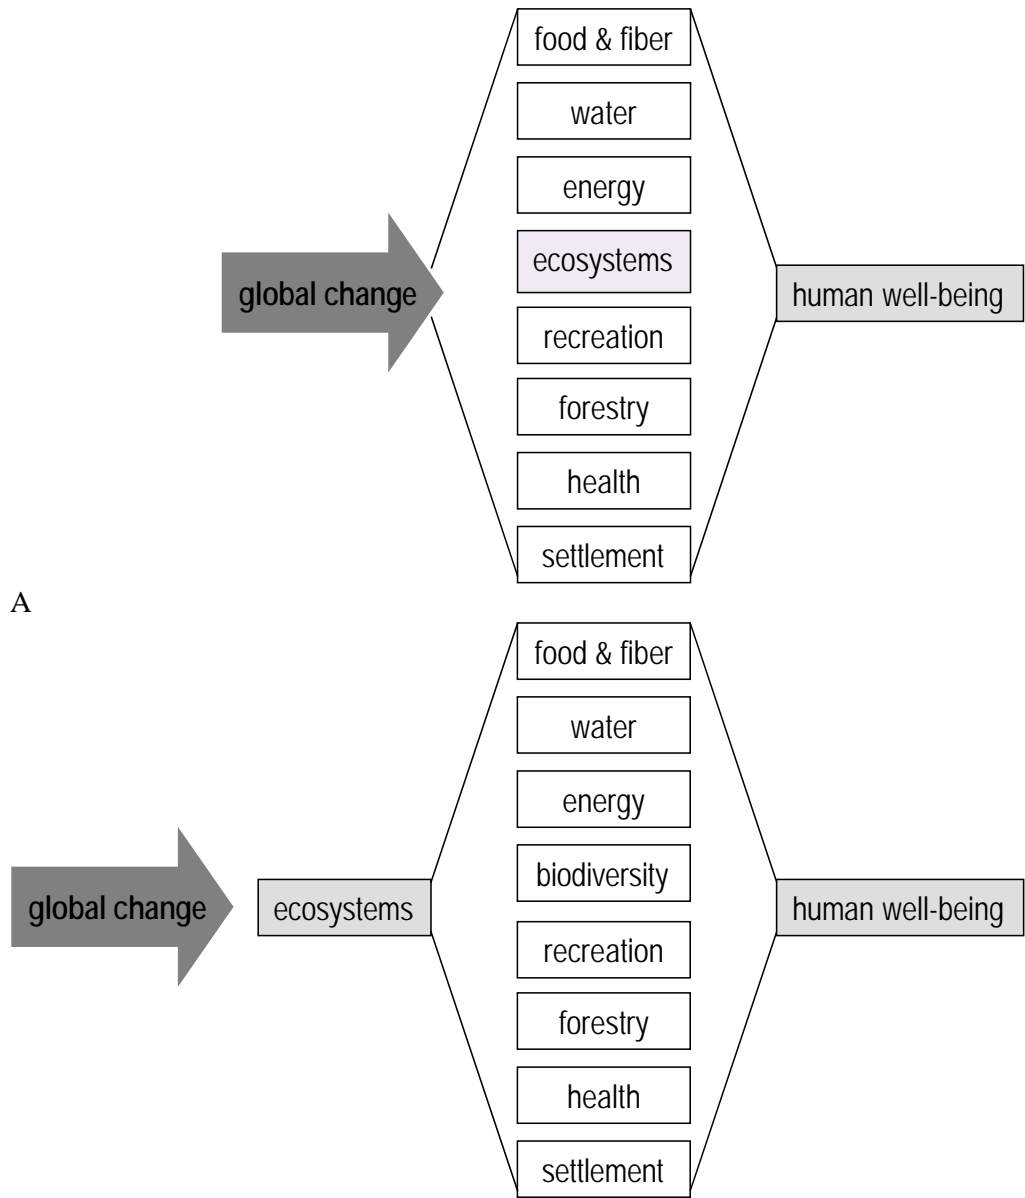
global change

food & fiber

water

energy

ecosystems

recreation

forestry

health

settlement

human well-being

A

global change

ecosystems

food & fiber

water

energy

biodiversity

recreation

forestry

health

settlement

human well-being